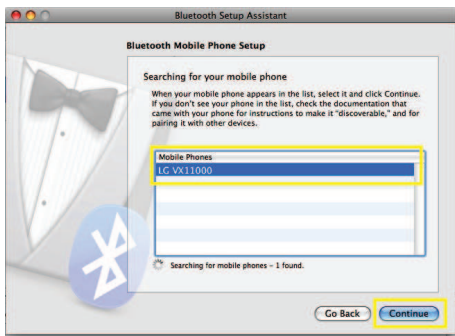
Bluetooth Setup Assistant

Bluetooth Mobile Phone Setup

Searching for your mobile phone

When your mobile phone appears in the list, select it and click Continue. If you don't see your phone in the list, check the documentation that came with your phone for instructions to make it "discoverable," and for pairing it with other devices.

Mobile Phones
LG VX11000

Searching for mobile phones - 1 found.

Go Back
Continue